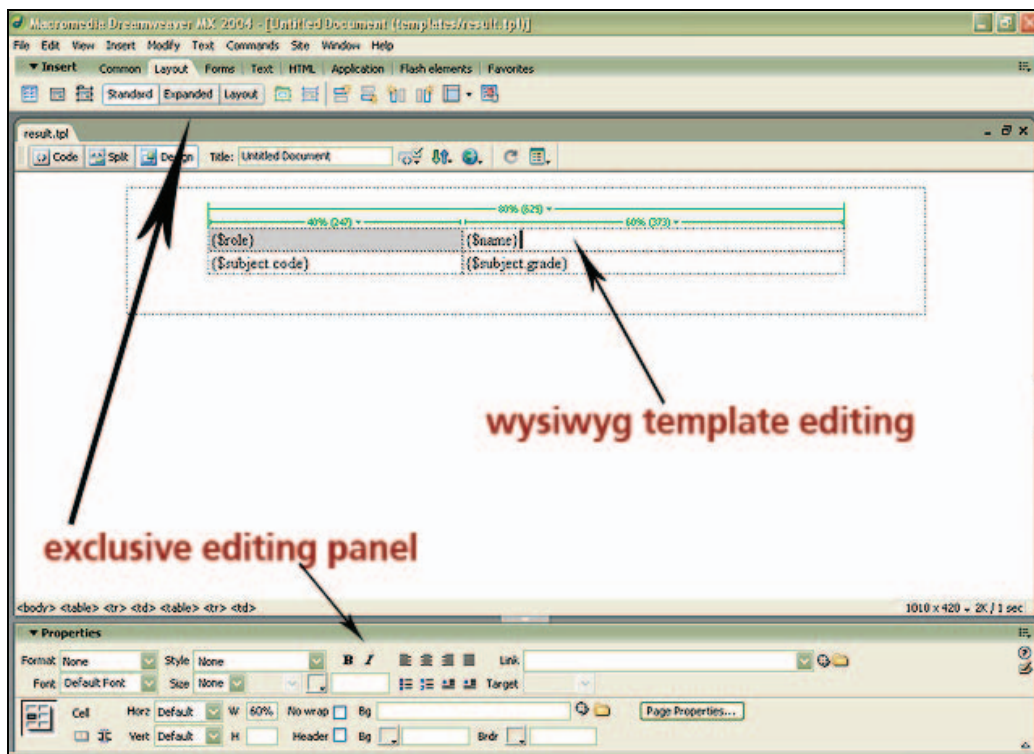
Macromedia Dreamweaver MX 2004 - [Untitled Document (templates/result.tpl)]

File Edit View Insert Modify Text Commands Site Window Help

▼ Insert Common Layout Forms Text HTML Application Flash elements Favorites

Standard Expanded Layout

result.tpl

Code Split Design Title: Untitled Document

80% (625)

40% (247)

60% (373)

| {$role} | {$name} |
|---|---|
| {$subject code} | {$subject grade} |

wysiwyg template editing

exclusive editing panel

<body> <table> <tr> <td> <table> <tr> <td>

1010 x 420 - 2K / 1 sec

▼ Properties

Format None Style None B I Link

Font Default Font Size None Target

Cell Horz Default W 60% No wrap Bg Page Properties...

Vert Default H Header Bg Brdr